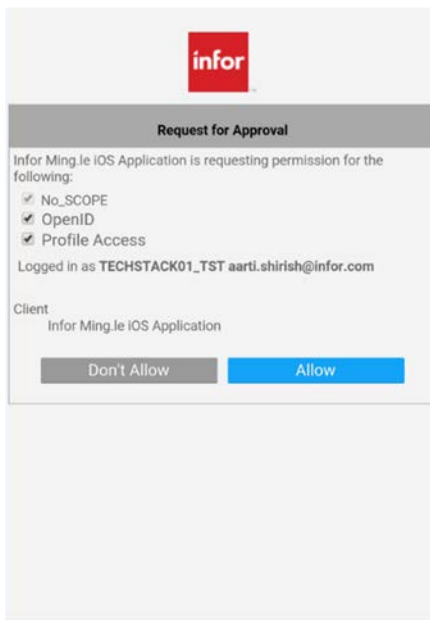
infor

Request for Approval

Infor Ming.le iOS Application is requesting permission for the following:

No_SCOPE
OpenID
Profile Access

Logged in as **TECHSTACK01_TST aarti.shirish@infor.com**

Client
Infor Ming.le iOS Application

Don't Allow
Allow